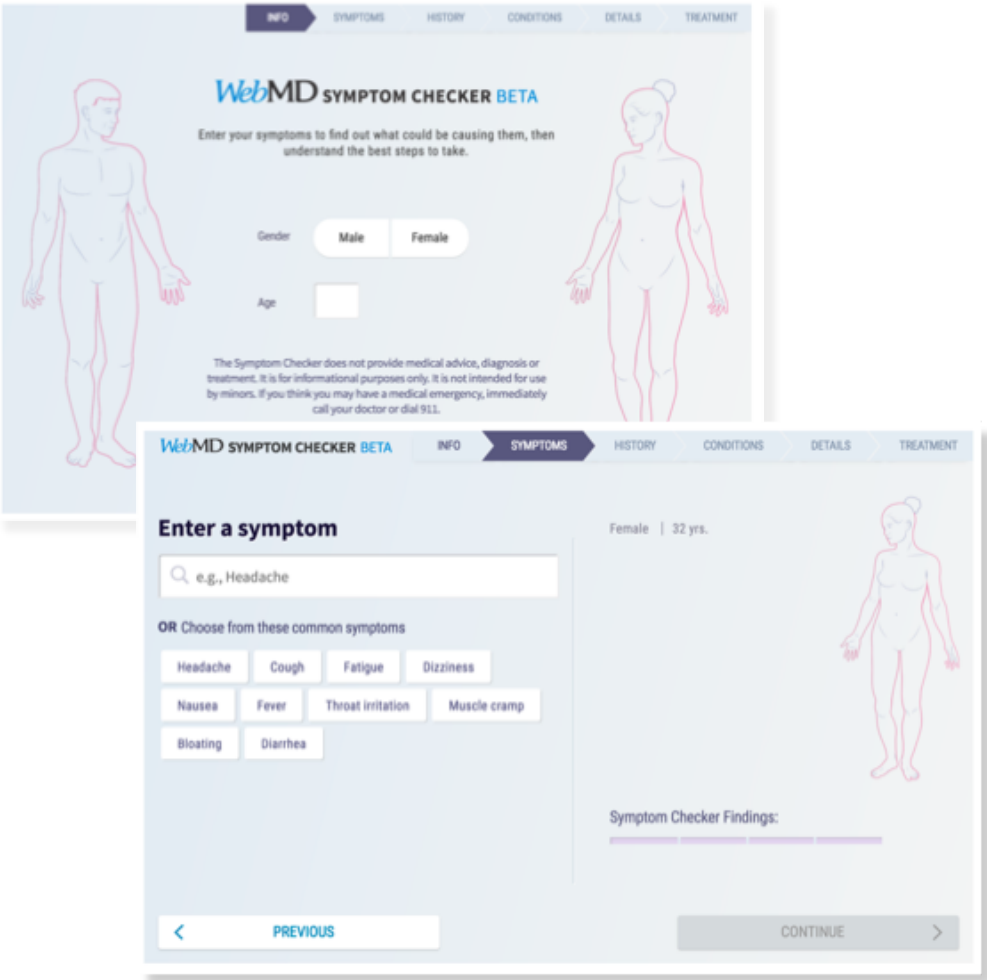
INFO SYMPTOMS HISTORY CONDITIONS DETAILS TREATMENT

WebMD SYMPTOM CHECKER BETA

Enter your symptoms to find out what could be causing them, then understand the best steps to take.

Gender Male Female

Age

The Symptom Checker does not provide medical advice, diagnosis or treatment. It is for informational purposes only. It is not intended for use by minors. If you think you may have a medical emergency, immediately call your doctor or dial 911.

WebMD SYMPTOM CHECKER BETA

INFO SYMPTOMS HISTORY CONDITIONS DETAILS TREATMENT

Enter a symptom

e.g., Headache

OR Choose from these common symptoms

Headache Cough Fatigue Dizziness

Nausea Fever Throat irritation Muscle cramp

Bloating Diarrhea

Female | 32 yrs.

Symptom Checker Findings:

PREVIOUS

CONTINUE